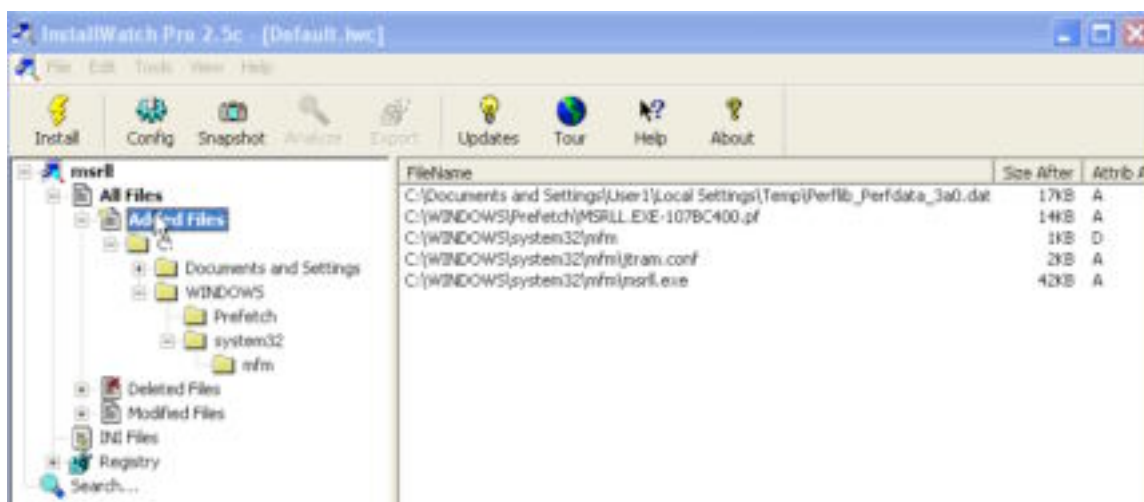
InstallWatch Pro 2.5c - [Default.iwc]

File Edit Tools View Help

Install Config Snapshot Analyze Export Updates Tour Help About

msrll
All Files
Added Files
C:\
Documents and Settings
WINDOWS
Prefetch
system32
mfm
Deleted Files
Modified Files
INI Files
Registry
Search...

| FileName | Size After | Attrib A |
|---|---|---|
| C:\Documents and Settings\User1\Local Settings\Temp\Perflib_Perfdata_3a0.dat | 17KB | A |
| C:\WINDOWS\Prefetch\MSRLL.EXE-107BC400.pf | 14KB | A |
| C:\WINDOWS\system32\mfm | 1KB | D |
| C:\WINDOWS\system32\mfm\jtram.conf | 2KB | A |
| C:\WINDOWS\system32\mfm\msrll.exe | 42KB | A |